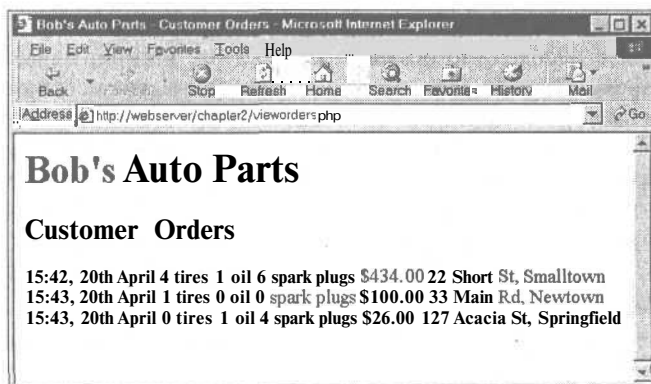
Bob's Auto Parts - Customer Orders - Microsoft Internet Explorer

File Edit View Favorites Tools Help

Back Forward Stop Refresh Home Search Favorites History Mail

Address http://webserver/chapter2/vieworders.php Go

Bob's Auto Parts

Customer Orders

15:42, 20th April 4 tires 1 oil 6 spark plugs $434.00 22 Short St, Smalltown
15:43, 20th April 1 tires 0 oil 0 spark plugs $100.00 33 Main Rd, Newtown
15:43, 20th April 0 tires 1 oil 4 spark plugs $26.00 127 Acacia St, Springfield